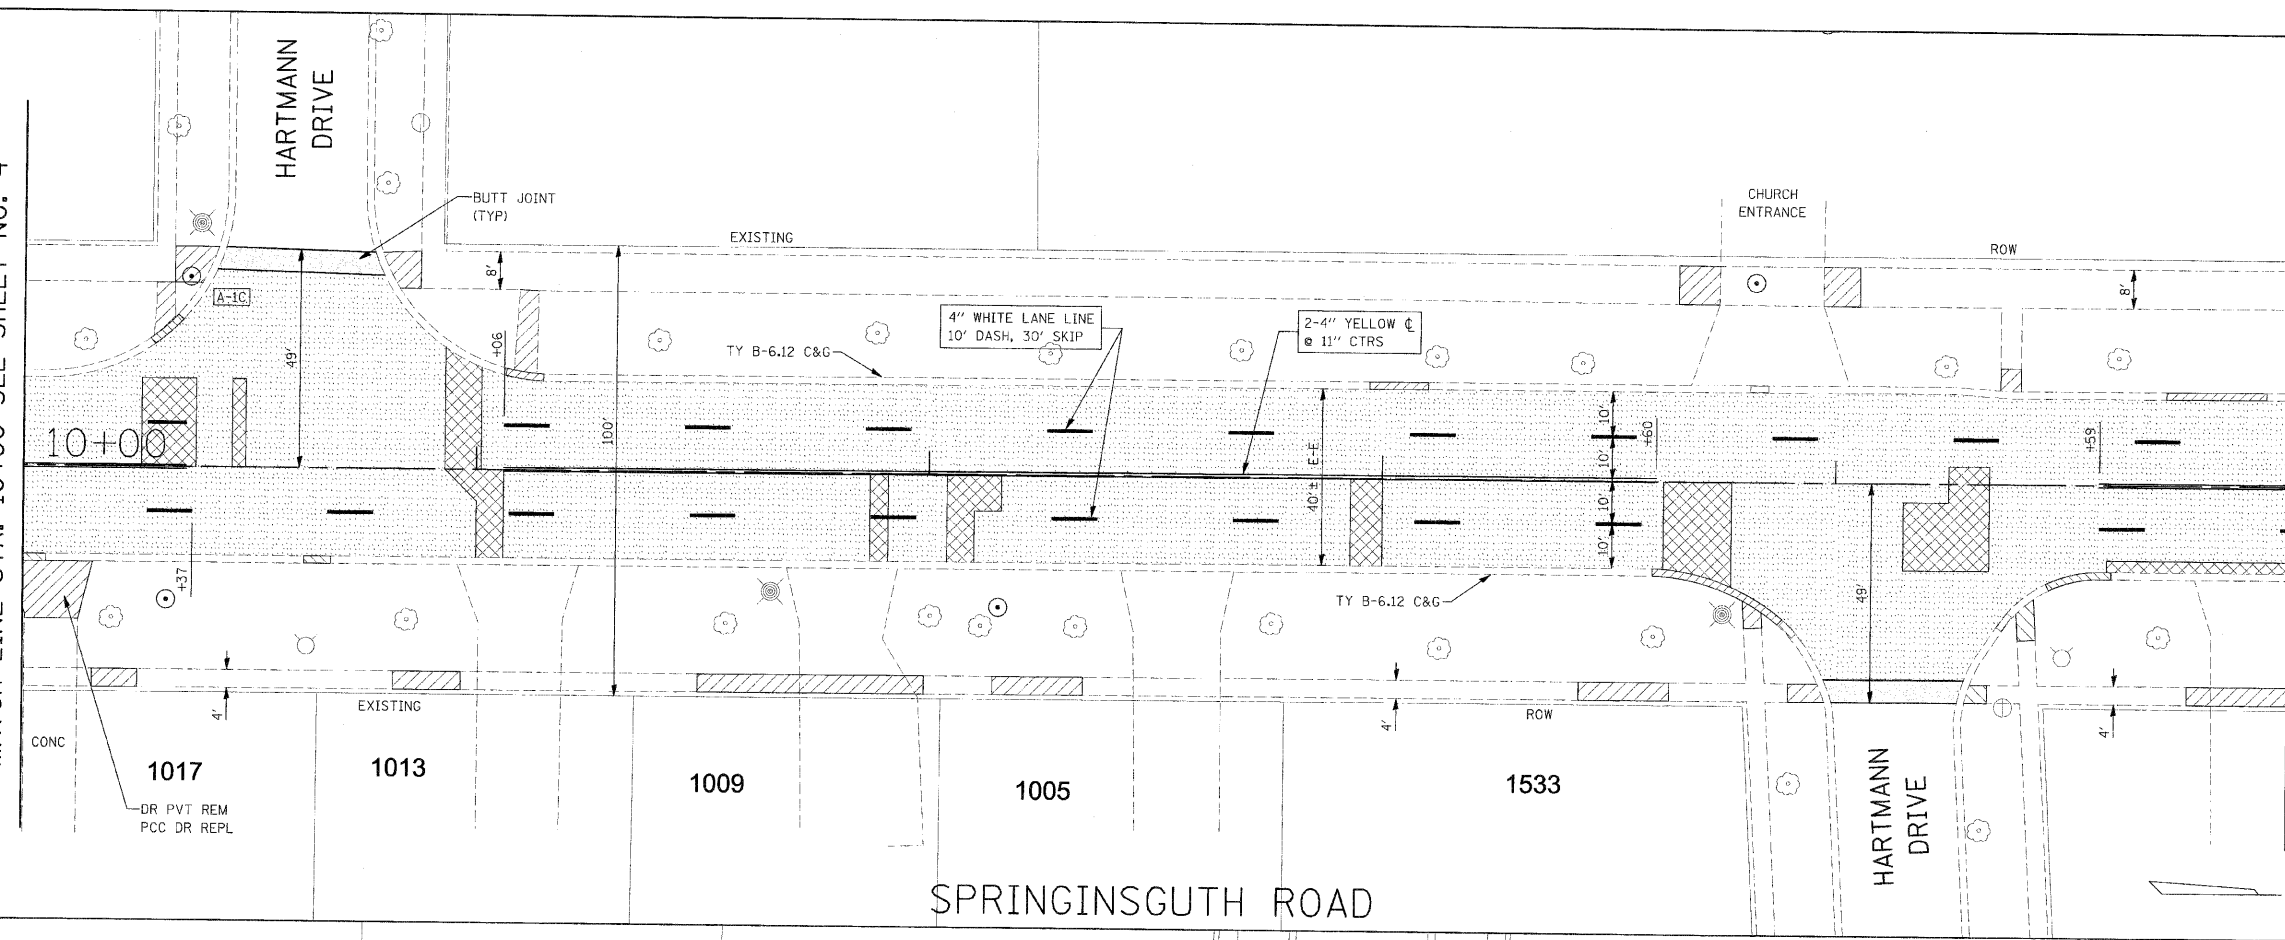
HARTMANN DRIVE

BUTT JOINT (TYP)

CHURCH ENTRANCE

EXISTING

ROW

8'

8'

A-1C

4" WHITE LANE LINE 10' DASH, 30' SKIP

2-4" YELLOW ℄ @ 11" CTRS

+06

TY B-6.12 C&G

49'

100'

10+00

10'

+60

10'

10'

10'

E-E

40'±

+59

+37

TY B-6.12 C&G

49'

4'

EXISTING

ROW

4'

4'

CONC

1017

1013

1009

1005

1533

DR PVT REM PCC DR REPL

HARTMANN DRIVE

SPRINGINSGUTH ROAD